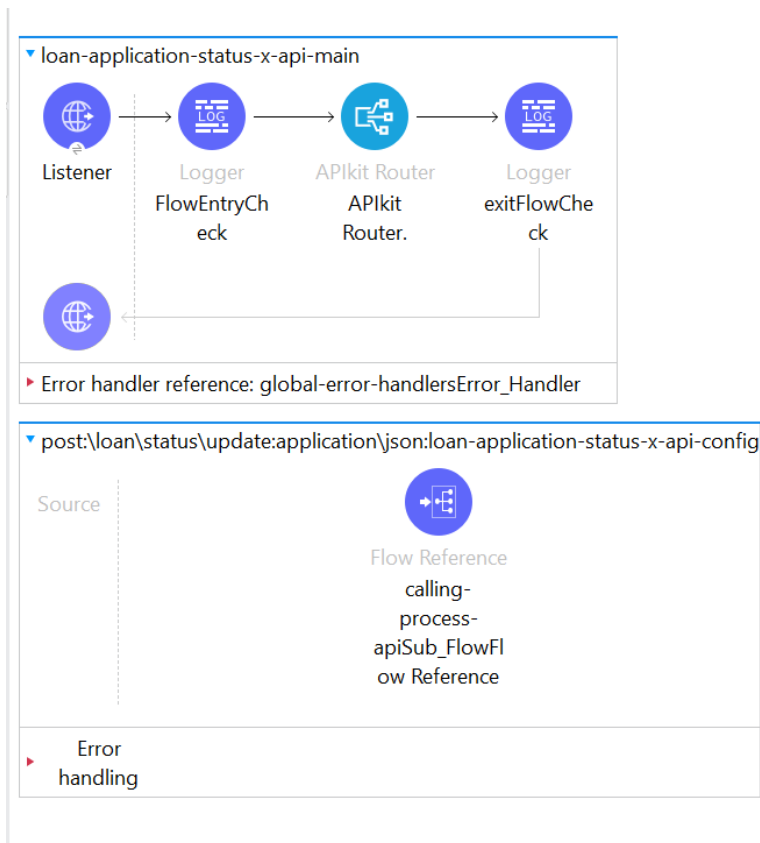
loan-application-status-x-api-main

Listener

Logger
FlowEntryCheck

APIkit Router
APIkit Router.

Logger
exitFlowCheck

LOG

LOG

Error handler reference: global-error-handlersError_Handler

post:\loan\status\update:application\json:loan-application-status-x-api-config

Source

Flow Reference
calling-process-apiSub_FlowFlow Reference

Error handling